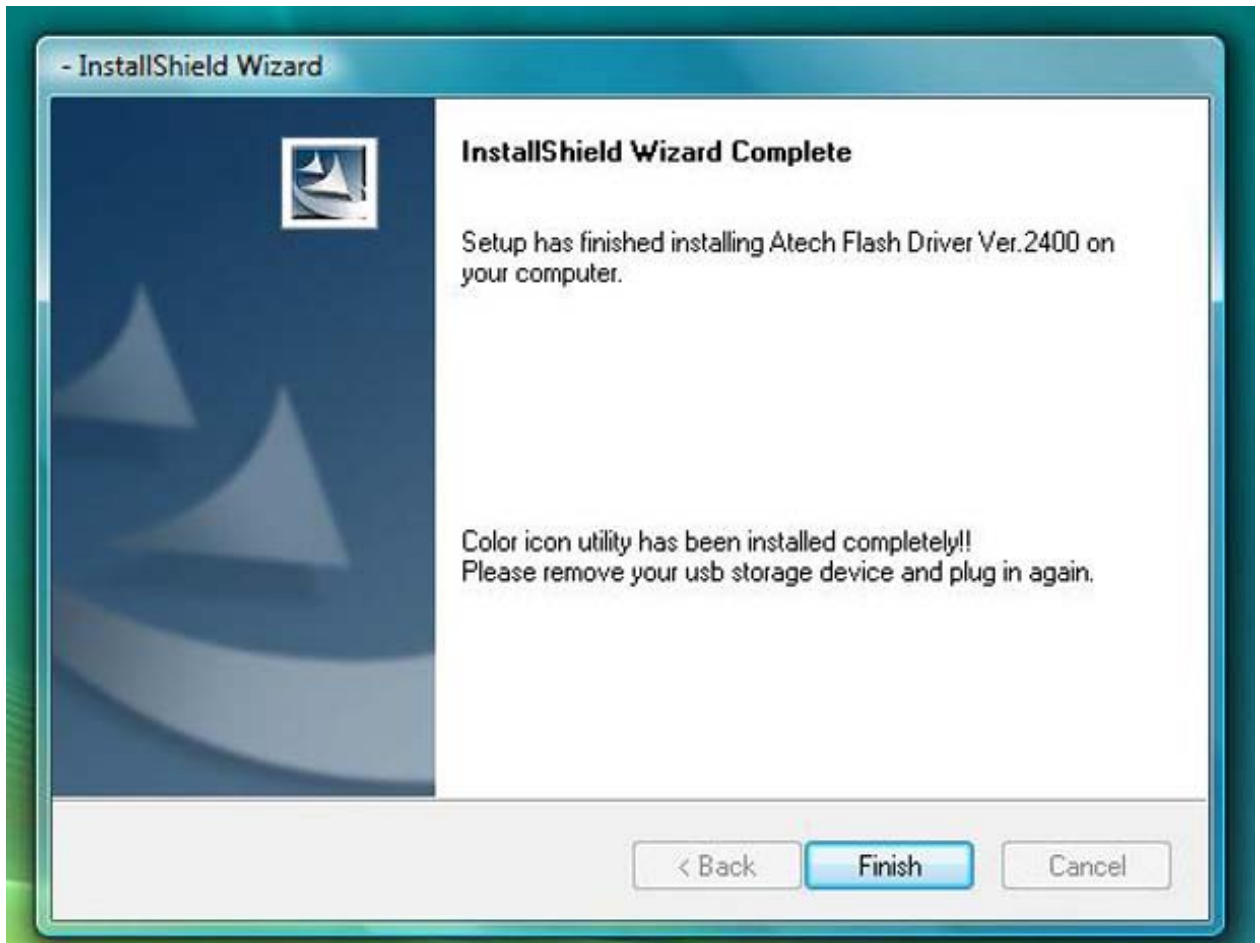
- InstallShield Wizard

InstallShield Wizard Complete

Setup has finished installing Atech Flash Driver Ver.2400 on your computer.

Color icon utility has been installed completely!!
Please remove your usb storage device and plug in again.

< Back

Finish

Cancel